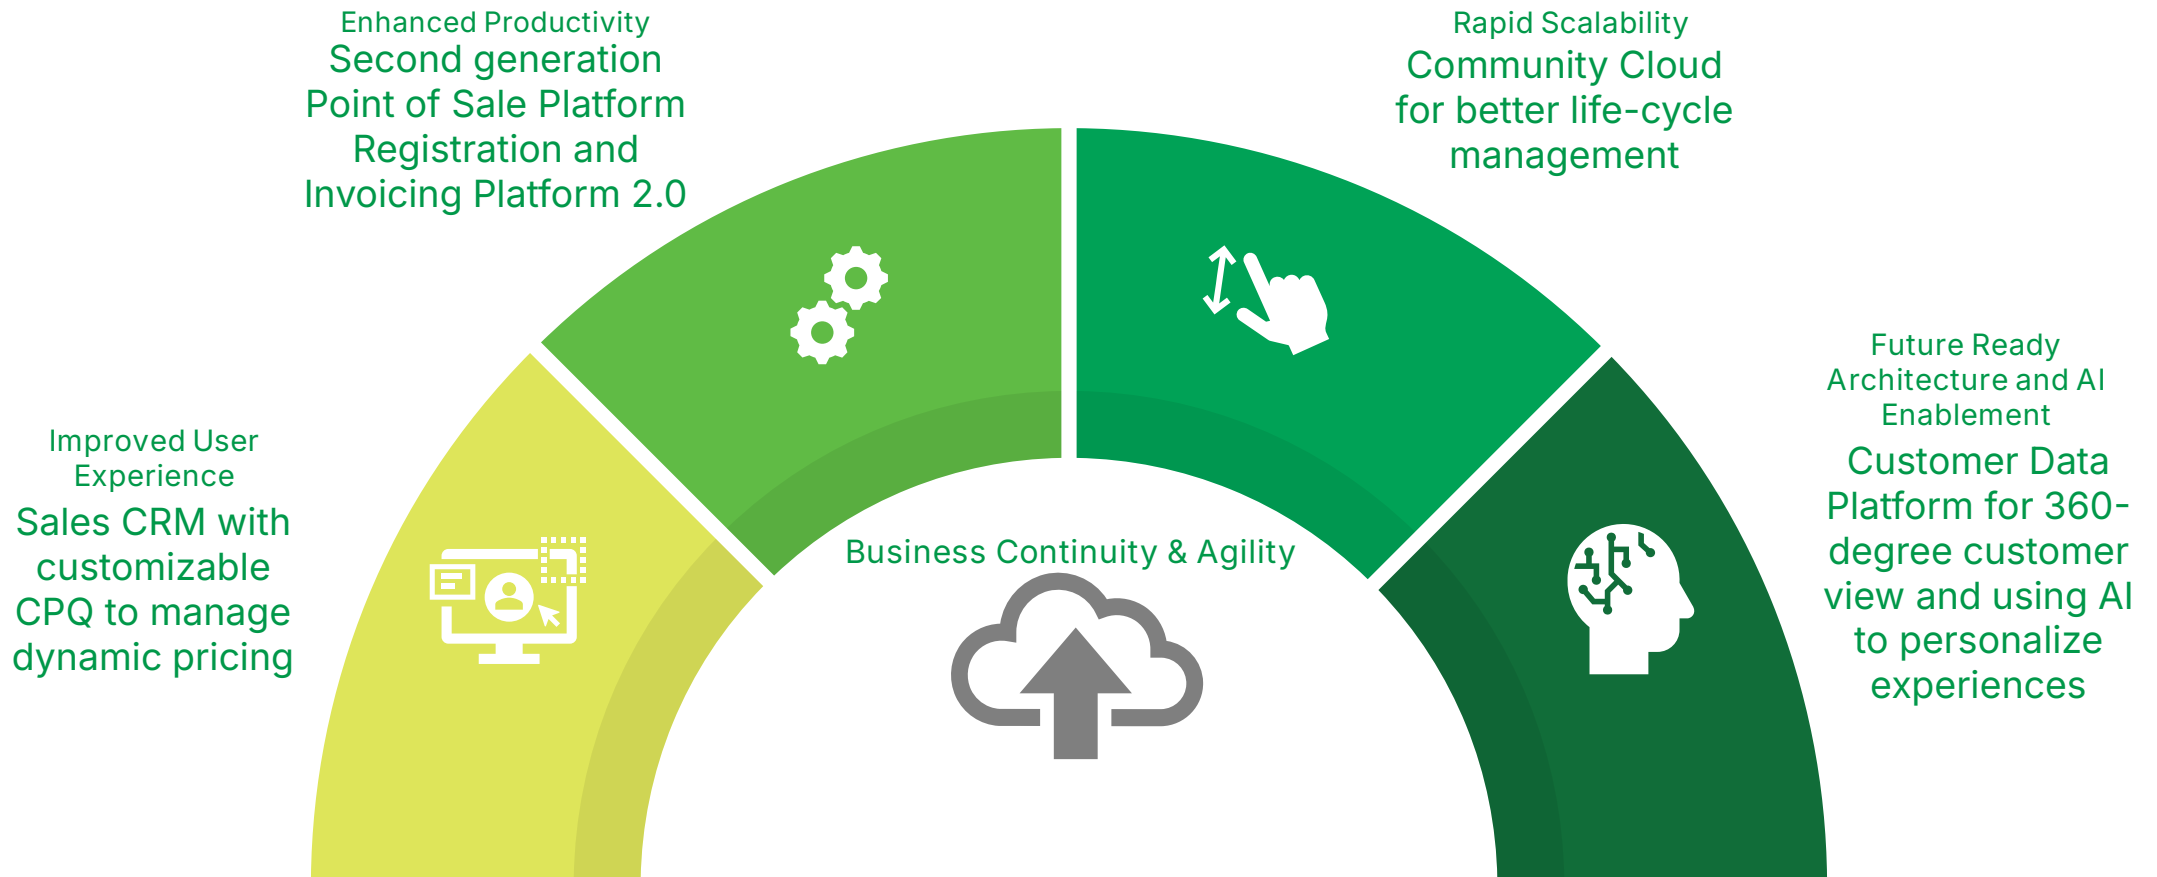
Enhanced Productivity
Second generation Point of Sale Platform Registration and Invoicing Platform 2.0

Rapid Scalability
Community Cloud for better life-cycle management

Improved User Experience
Sales CRM with customizable CPQ to manage dynamic pricing

Future Ready Architecture and AI Enablement
Customer Data Platform for 360-degree customer view and using AI to personalize experiences

Business Continuity & Agility